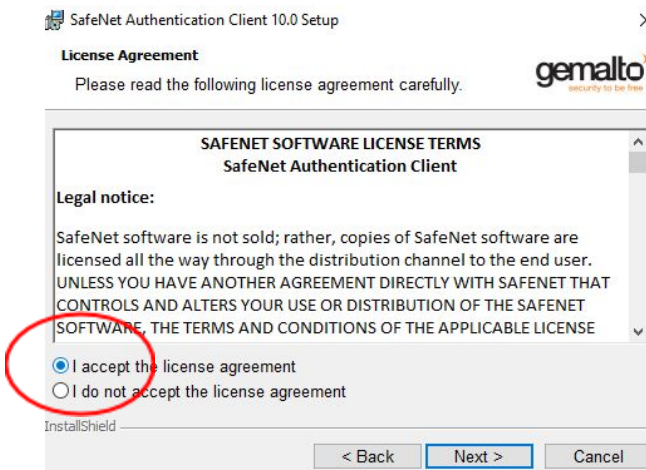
SafeNet Authentication Client 10.0 Setup

License Agreement

Please read the following license agreement carefully.

gemalto
security to be free

SAFENET SOFTWARE LICENSE TERMS
SafeNet Authentication Client

Legal notice:

SafeNet software is not sold; rather, copies of SafeNet software are licensed all the way through the distribution channel to the end user. UNLESS YOU HAVE ANOTHER AGREEMENT DIRECTLY WITH SAFENET THAT CONTROLS AND ALTERS YOUR USE OR DISTRIBUTION OF THE SAFENET SOFTWARE, THE TERMS AND CONDITIONS OF THE APPLICABLE LICENSE

I accept the license agreement

I do not accept the license agreement

InstallShield

< Back

Next >

Cancel